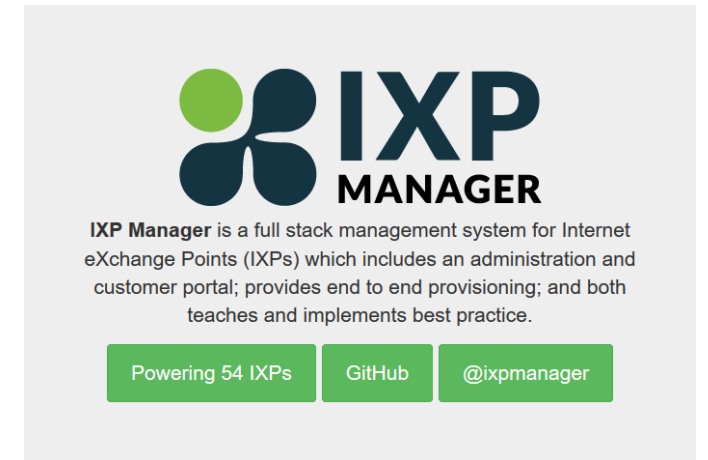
IXP
MANAGER

IXP Manager is a full stack management system for Internet eXchange Points (IXPs) which includes an administration and customer portal; provides end to end provisioning; and both teaches and implements best practice.

Powering 54 IXPs
GitHub
@ixpmanager